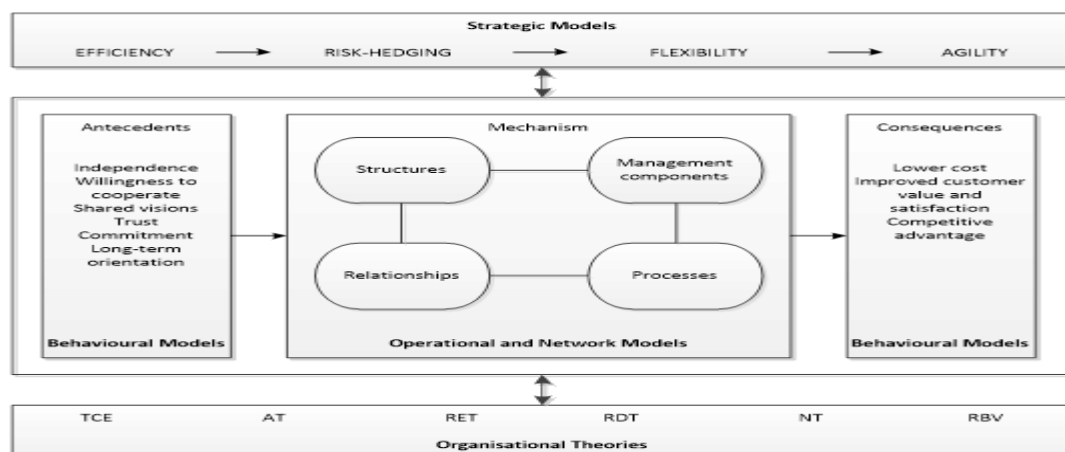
Strategic Models

EFFICIENCY → RISK-HEDGING → FLEXIBILITY → AGILITY

Antecedents

Independence
Willingness to cooperate
Shared visions
Trust
Commitment
Long-term orientation

Behavioural Models

Mechanism

Structures

Management components

Relationships

Processes

Operational and Network Models

Consequences

Lower cost
Improved customer value and satisfaction
Competitive advantage

Behavioural Models

TCE AT RET RDT NT RBV

Organisational Theories